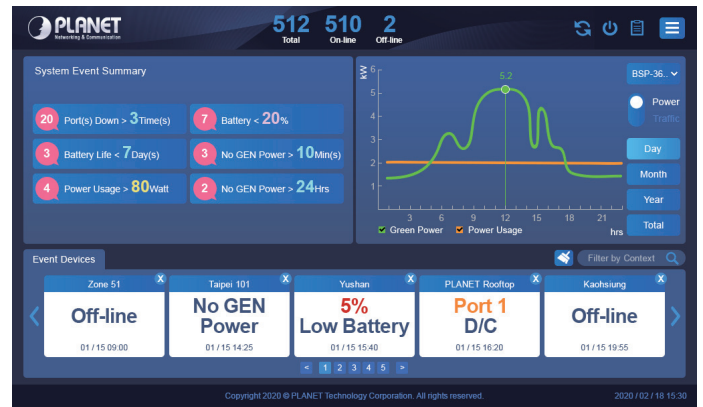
PLANET
Networking & Communication

512 Total
510 On-line
2 Off-line

System Event Summary

20 Port(s) Down > 3 Time(s)
7 Battery < 20%
3 Battery Life < 7 Day(s)
3 No GEN Power > 10 Min(s)
4 Power Usage > 80 Watt
2 No GEN Power > 24 Hrs

kW
6
5
4
3
2
1
5.2
3 6 9 12 15 18 21
hrs
Green Power
Power Usage

BSP-36..
Power
Traffic
Day
Month
Year
Total

Event Devices
Filter by Context

Zone 51
Off-line
01 / 15 09:00

Taipei 101
No GEN Power
01 / 15 14:25

Yushan
5%
Low Battery
01 / 15 15:40

PLANET Rooftop
Port 1
D/C
01 / 15 16:20

Kaohsiung
Off-line
01 / 15 19:55

< 1 2 3 4 5 >

Copyright 2020 © PLANET Technology Corporation. All rights reserved.
2020 / 02 / 18 15:30